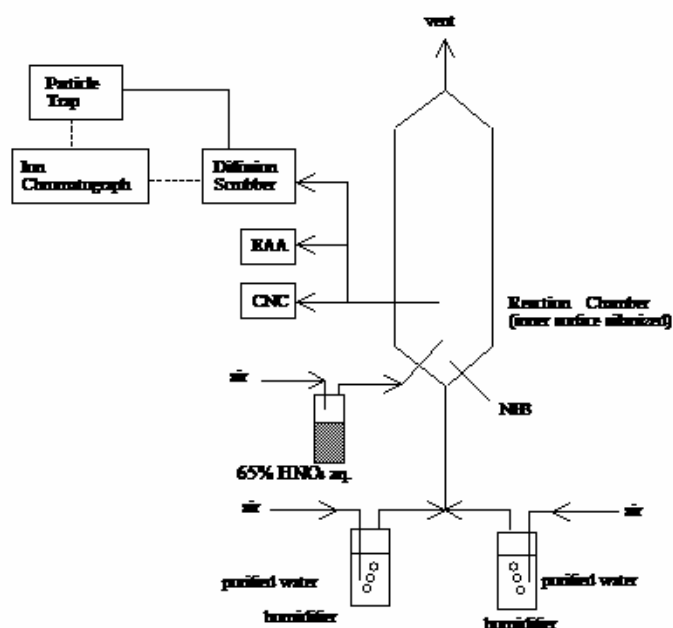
vent

Particle Trap

Ion Chromatograph

Diffusion Scrubber

EAA

CNC

Reaction Chamber (inner surface silanized)

air

NH3

65% $HNO_3$ aq.

air

air

purified water

humidifier

purified water

humidifier